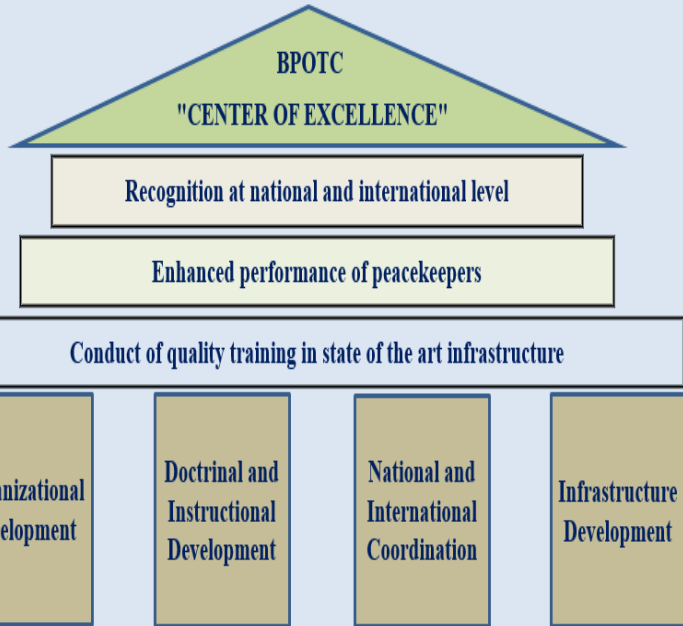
BPOTC
"CENTER OF EXCELLENCE"

Recognition at national and international level

Enhanced performance of peacekeepers

Conduct of quality training in state of the art infrastructure

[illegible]nizational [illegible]elopment

Doctrinal and Instructional Development

National and International Coordination

Infrastructure Development